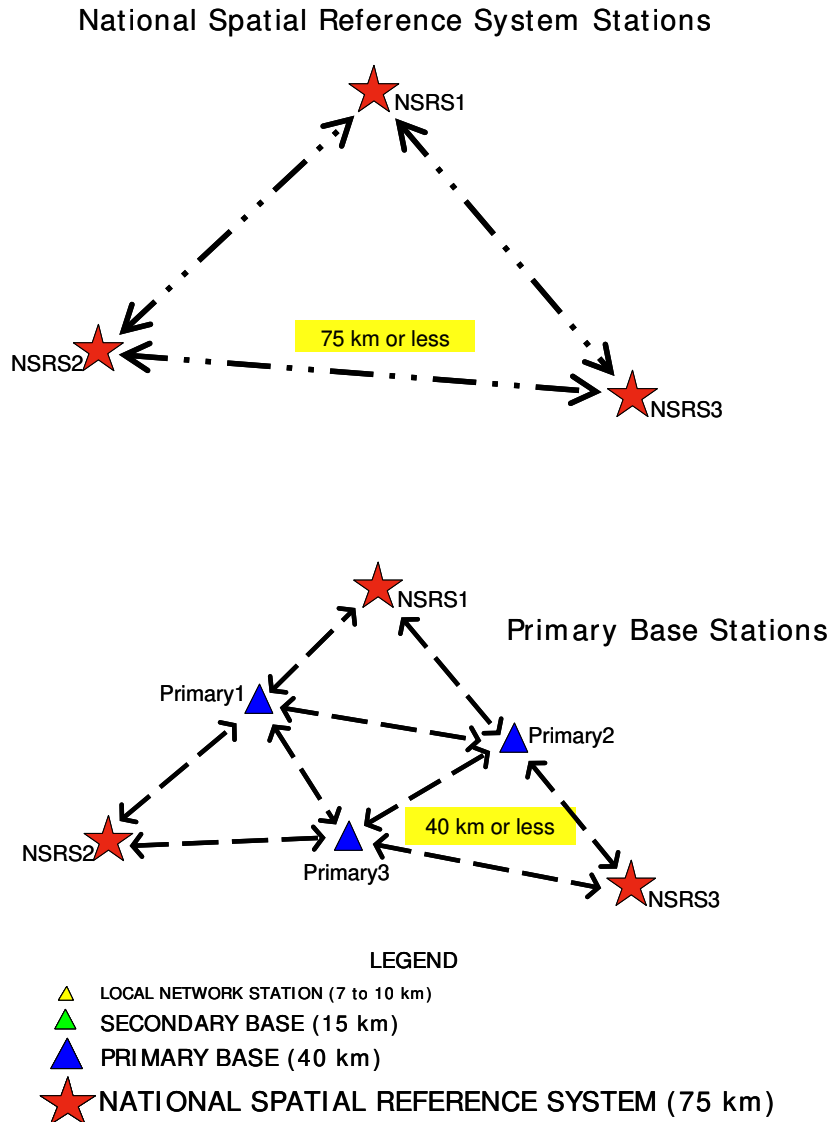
National Spatial Reference System Stations

NSRS1

75 km or less

NSRS2

NSRS3

NSRS1

Primary Base Stations

Primary1

Primary2

40 km or less

NSRS2

Primary3

NSRS3

LEGEND

LOCAL NETWORK STATION (7 to 10 km)

SECONDARY BASE (15 km)

PRIMARY BASE (40 km)

NATIONAL SPATIAL REFERENCE SYSTEM (75 km)